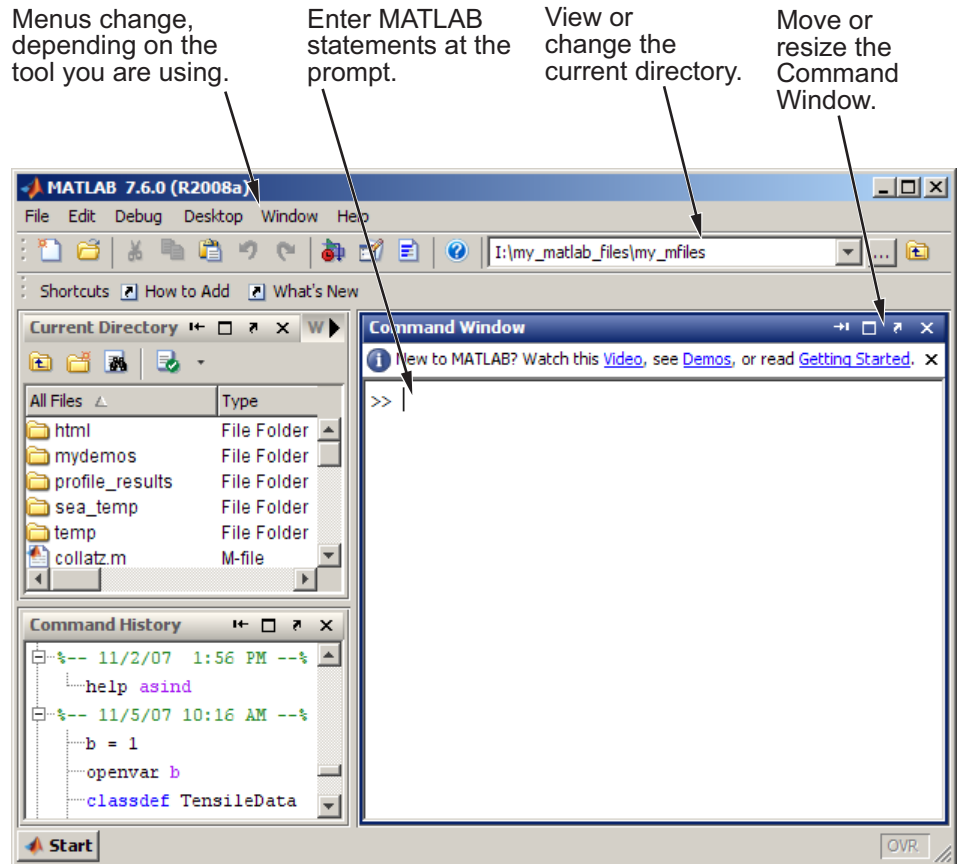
Menus change, depending on the tool you are using.

Enter MATLAB statements at the prompt.

View or change the current directory.

Move or resize the Command Window.

MATLAB 7.6.0 (R2008a)

File Edit Debug Desktop Window Help

I:\my_matlab_files\my_mfiles

Shortcuts How to Add What's New

Current Directory

| All Files | Type |
|---|---|
| html | File Folder |
| mydemos | File Folder |
| profile_results | File Folder |
| sea_temp | File Folder |
| temp | File Folder |
| collatz.m | M-file |

Command History

%-- 11/2/07 1:56 PM --%
help asind
%-- 11/5/07 10:16 AM --%
b = 1
openvar b
classdef TensileData

Command Window

New to MATLAB? Watch this Video, see Demos, or read Getting Started.

>>

Start

OVR